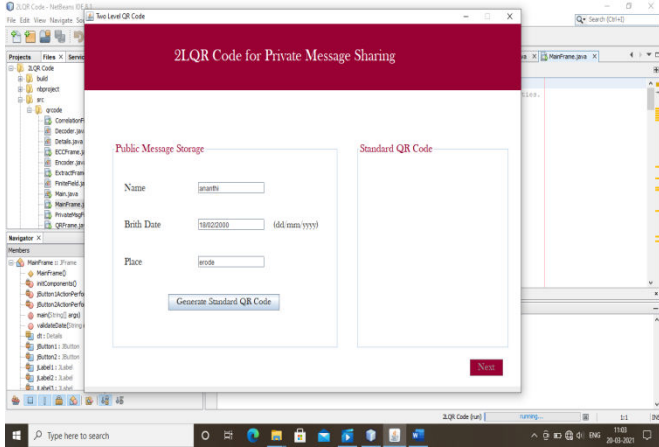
2LQR Code - NetBeans IDE 8.2
File Edit View Navigate Sou
Two Level QR Code
Search (Ctrl+I)
2LQR Code for Private Message Sharing
Projects Files Servic
2LQR Code
build
nbproject
src
qrcode
CorrelationF
Decoder.java
Details.java
ECCFrame.ja
Encoder.java
ExtractFram
FiniteField.ja
Main.java
MainFrame.j
PrivateMsgF
QRFrame.ja
MainFrame.java
Public Message Storage
Standard QR Code
Name ananthi
Brith Date 18/02/2000 (dd/mm/yyyy)
Place erode
Generate Standard QR Code
Next
Navigator
Members
MainFrame :: JFrame
MainFrame()
initComponents()
jButton1ActionPerfo
jButton2ActionPerfo
main(String[] args)
validateDate(String
dt : Details
jButton1 : JButton
jButton2 : JButton
jLabel1 : JLabel
jLabel2 : JLabel
jLabel3 : JLabel
2LQR Code (run) running... 1:1 INS
Type here to search
ENG 11:03 29-03-2021